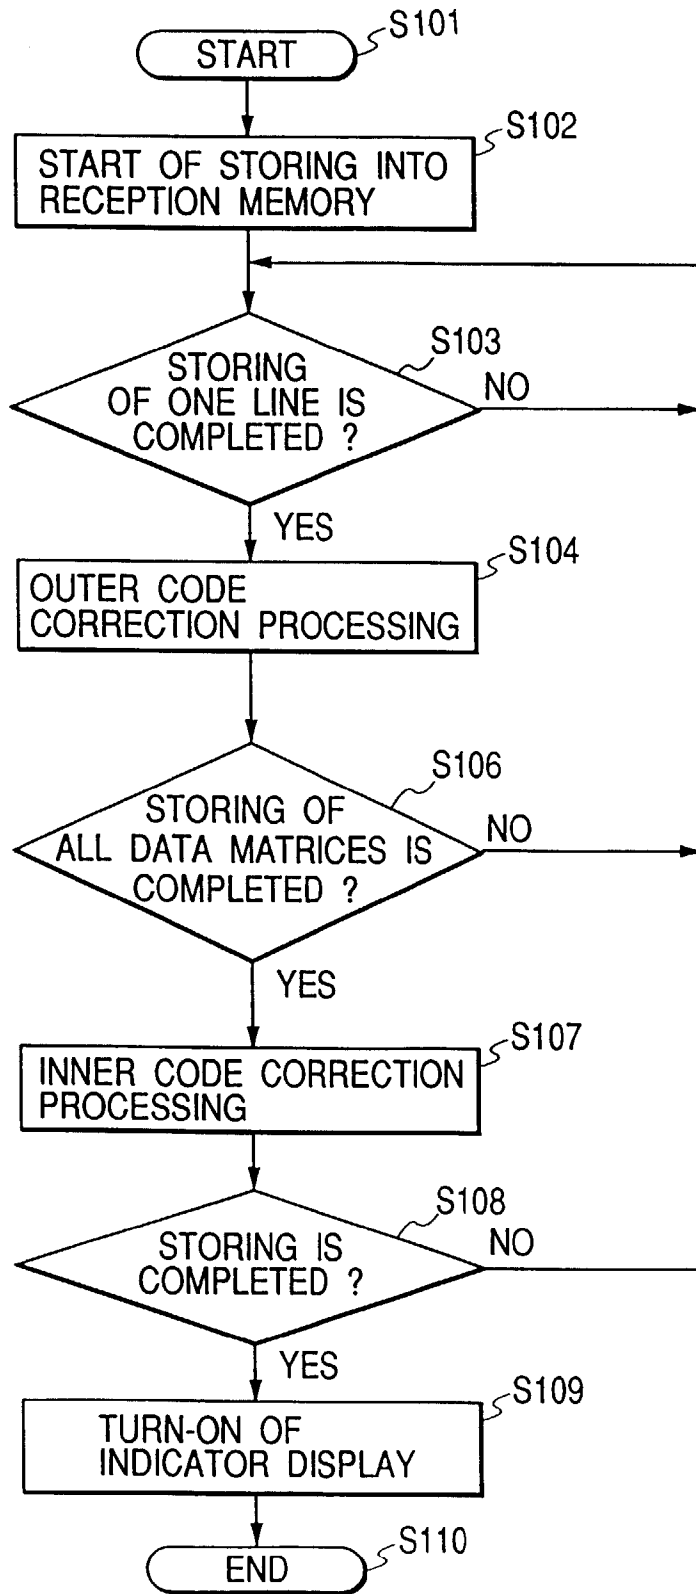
START
S101

START OF STORING INTO RECEPTION MEMORY
S102

STORING OF ONE LINE IS COMPLETED ?
S103
NO
YES

OUTER CODE CORRECTION PROCESSING
S104

STORING OF ALL DATA MATRICES IS COMPLETED ?
S106
NO
YES

INNER CODE CORRECTION PROCESSING
S107

STORING IS COMPLETED ?
S108
NO
YES

TURN-ON OF INDICATOR DISPLAY
S109

END
S110